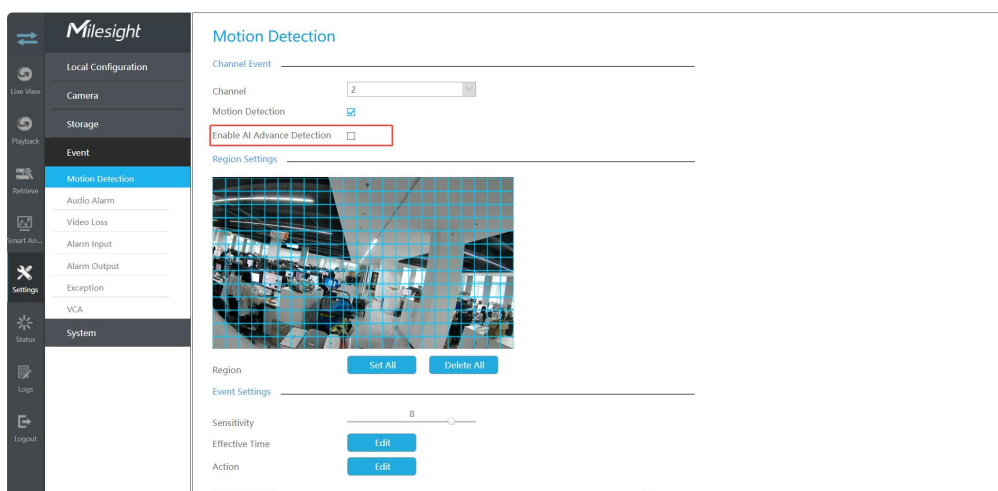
Live View
Playback
Retrieve
Smart An...
Settings
Status
Logs
Logout

Milesight

Local Configuration
Camera
Storage
Event
Motion Detection
Audio Alarm
Video Loss
Alarm Input
Alarm Output
Exception
VCA
System

Motion Detection

Channel Event

Channel 2

Motion Detection

Enable AI Advance Detection

Region Settings

Region Set All Delete All

Event Settings

Sensitivity 8

Effective Time Edit

Action Edit